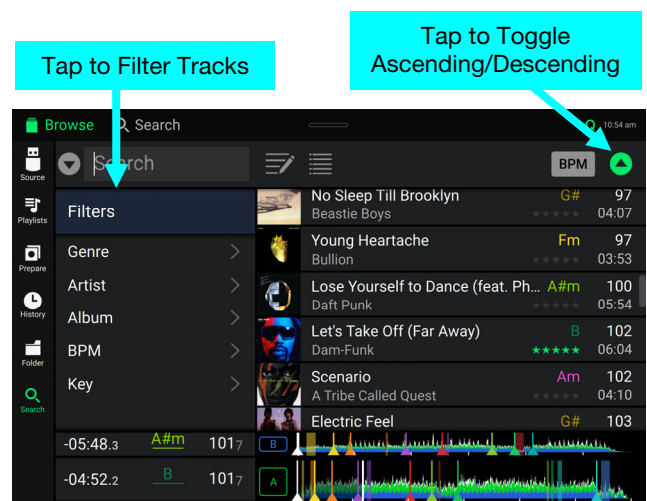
Tap to Filter Tracks

Tap to Toggle Ascending/Descending

Browse Search 10:54 am

Source
Playlists
Prepare
History
Folder
Search

Search

BPM

Filters

Genre
Artist
Album
BPM
Key

-05:48.3 A#m 101.7
-04:52.2 B 101.7

No Sleep Till Brooklyn G# 97
Beastie Boys 04:07
Young Heartache Fm 97
Bullion 03:53
Lose Yourself to Dance (feat. Ph... A#m 100
Daft Punk 05:54
Let's Take Off (Far Away) B 102
Dam-Funk 06:04
Scenario Am 102
A Tribe Called Quest 04:10
Electric Feel G# 103

B
A